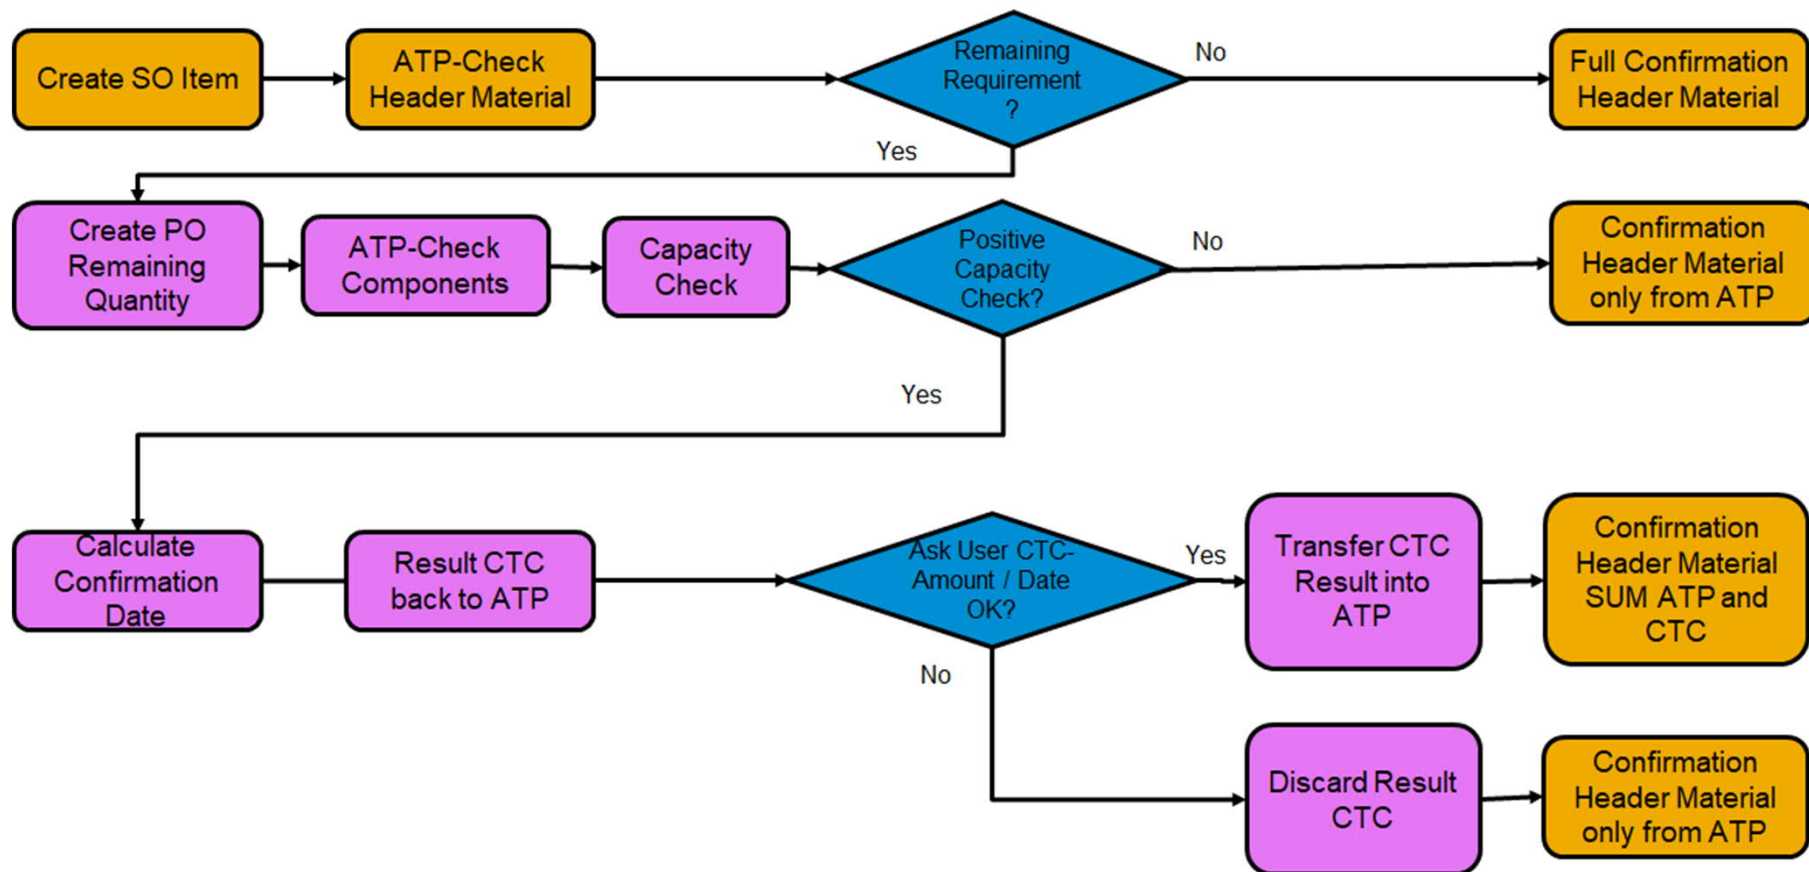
Create SO Item

ATP-Check Header Material

Remaining Requirement ?

No

Full Confirmation Header Material

Yes

Create PO Remaining Quantity

ATP-Check Components

Capacity Check

Positive Capacity Check?

No

Confirmation Header Material only from ATP

Yes

Calculate Confirmation Date

Result CTC back to ATP

Ask User CTC-Amount / Date OK?

Yes

Transfer CTC Result into ATP

Confirmation Header Material SUM ATP and CTC

No

Discard Result CTC

Confirmation Header Material only from ATP